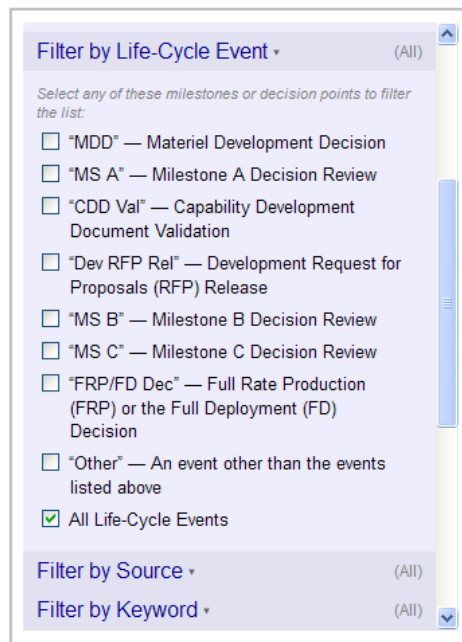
Filter by Life-Cycle Event ▾ (All)

Select any of these milestones or decision points to filter the list:

☐ "MDD" — Materiel Development Decision

☐ "MS A" — Milestone A Decision Review

☐ "CDD Val" — Capability Development Document Validation

☐ "Dev RFP Rel" — Development Request for Proposals (RFP) Release

☐ "MS B" — Milestone B Decision Review

☐ "MS C" — Milestone C Decision Review

☐ "FRP/FD Dec" — Full Rate Production (FRP) or the Full Deployment (FD) Decision

☐ "Other" — An event other than the events listed above

☑ All Life-Cycle Events

Filter by Source ▾ (All)

Filter by Keyword ▾ (All)